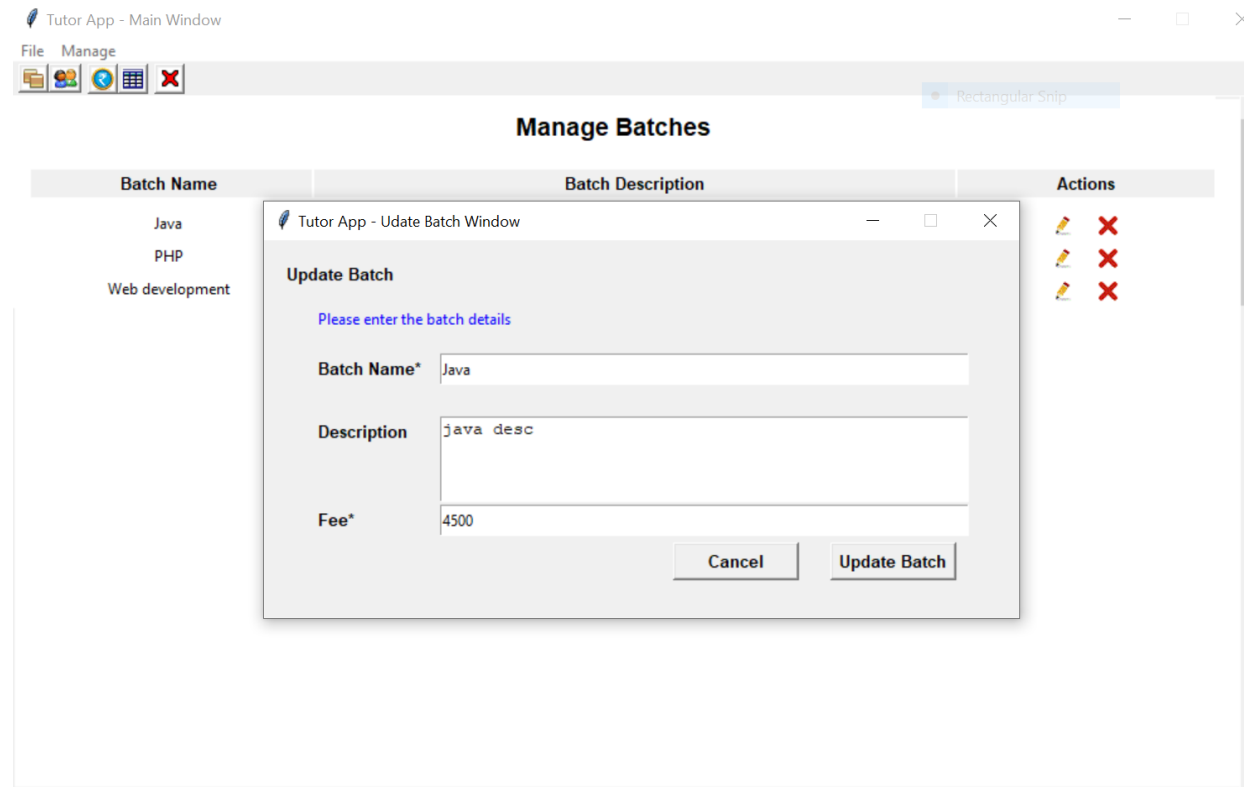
Tutor App - Main Window

File Manage

Rectangular Snip

Manage Batches

| Batch Name | Batch Description | Actions |
|---|---|---|
| Java | | |
| PHP | | |
| Web development | | |

Tutor App - Udate Batch Window

Update Batch

Please enter the batch details

Batch Name* Java

Description java desc

Fee* 4500

Cancel Update Batch